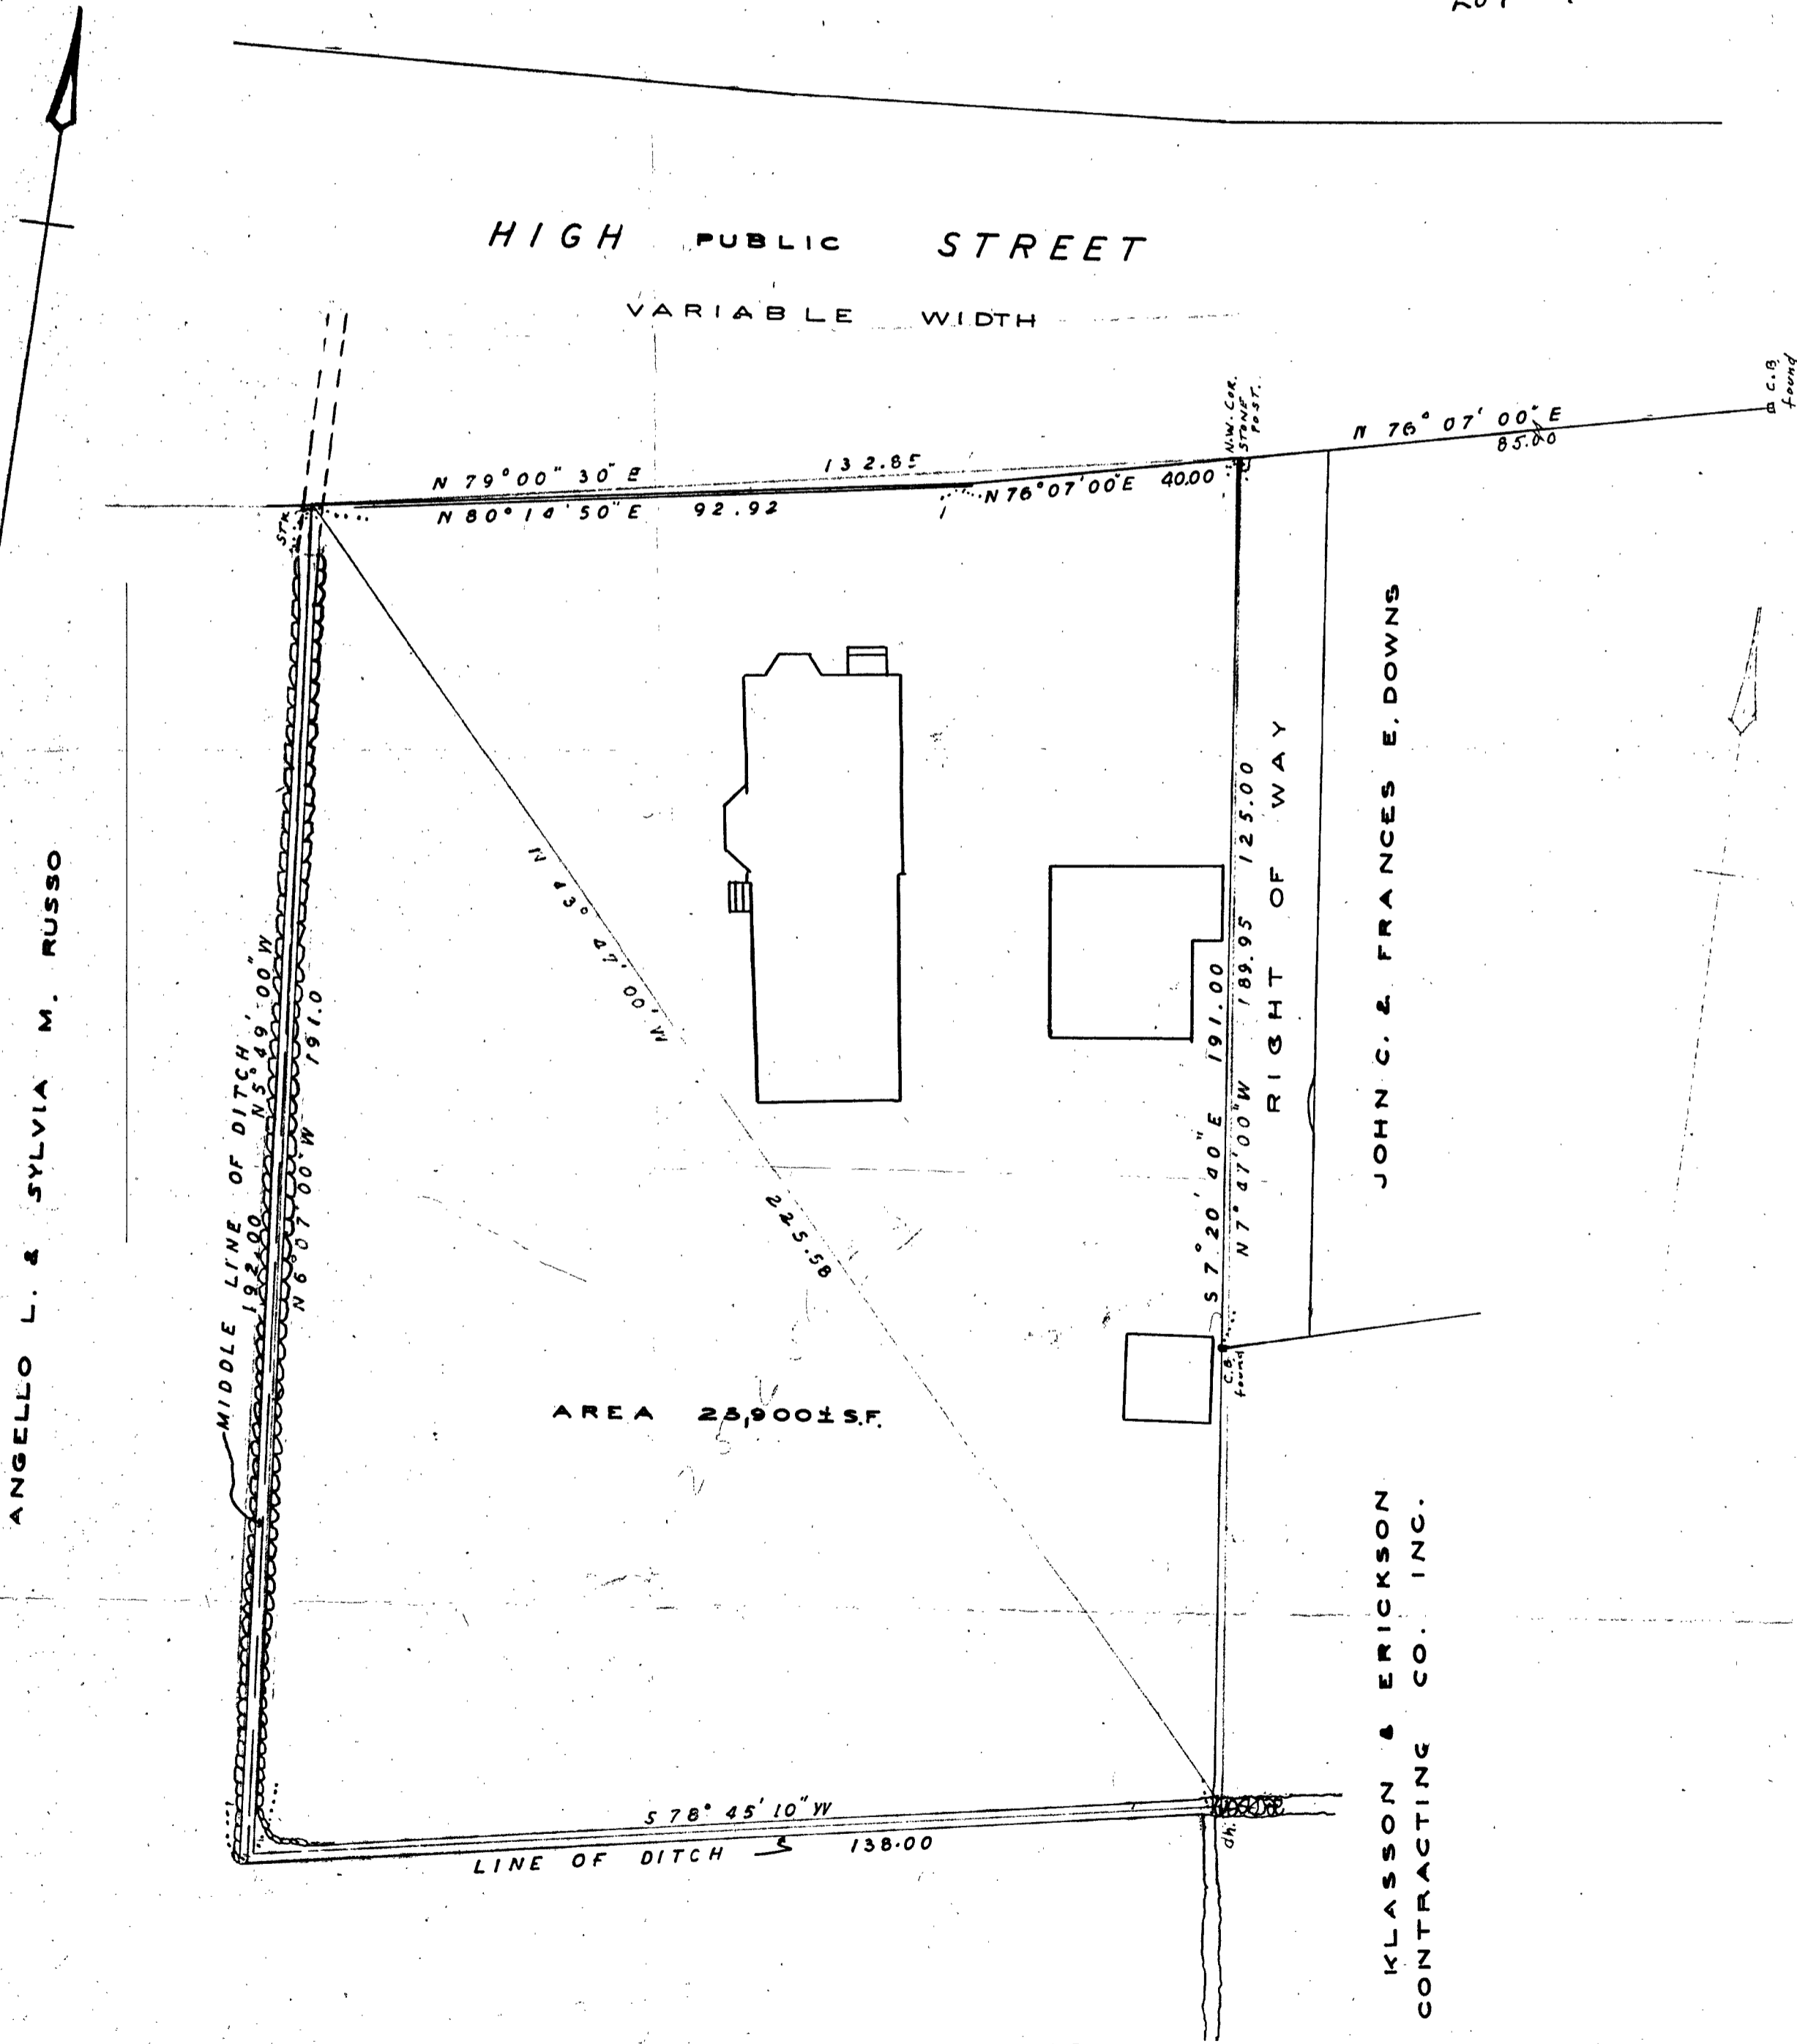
HIGH PUBLIC STREET

VARIABLE WIDTH

N 79°00" 30" E 132.85

N 80°14'50" E 92.92

N 76°07'00" E 40.00

N.W. COR. STONE POST.

N 76°07'00" E 85.00

C.B. found

STK.

ANGELLO L. & SYLVIA M. RUSSO

MIDDLE LINE OF DITCH

N 5°49'00" W 192.00

N 6°07'00" W 191.0

N 41°47'00" W

225.58

AREA 25,900± S.F.

S 7°20'40" E 191.00

N 7°47'00" W 189.95 125.00

RIGHT OF WAY

JOHN C. & FRANCES E. DOWNS

C.B. found

S 78°45'10" W

LINE OF DITCH 138.00

dh.

KLASSON & ERICKSON CONTRACTING CO. INC.